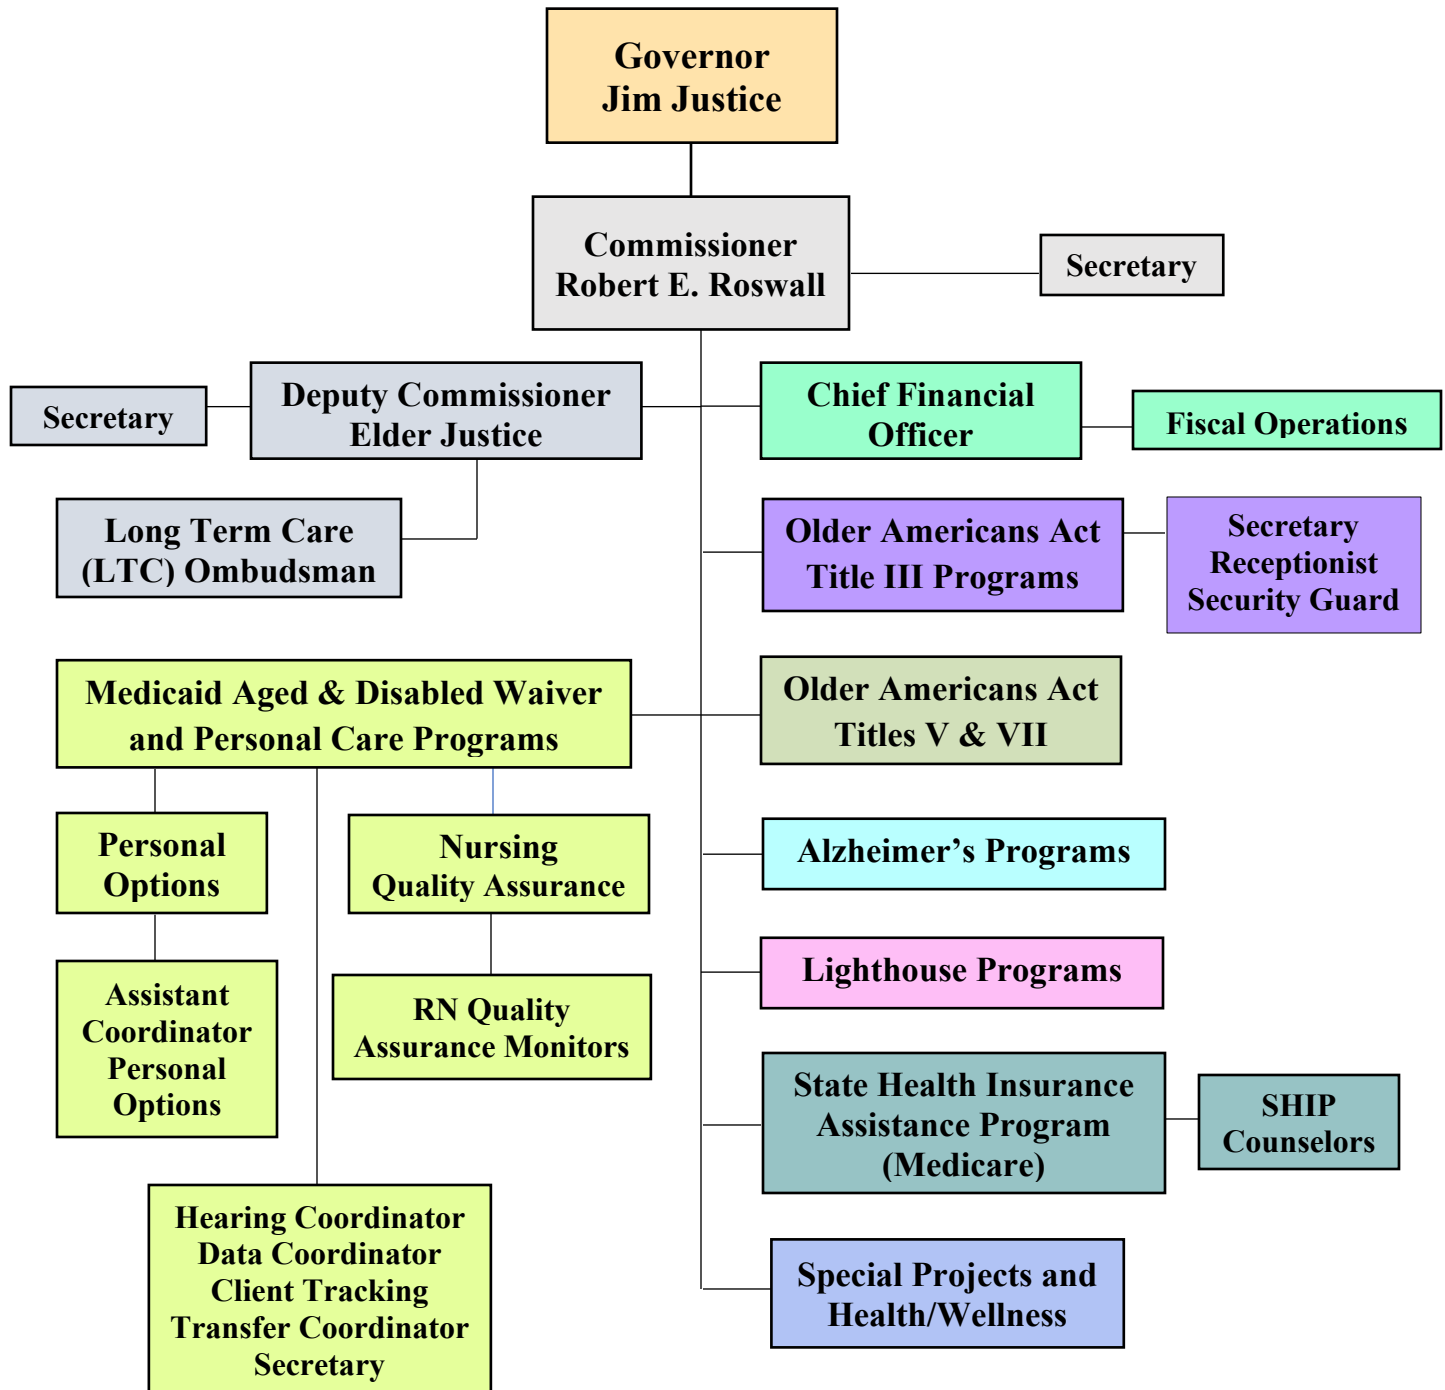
Governor
Jim Justice

Commissioner
Robert E. Roswall

Secretary

Secretary

Deputy Commissioner
Elder Justice

Chief Financial Officer

Fiscal Operations

Long Term Care (LTC) Ombudsman

Older Americans Act Title III Programs

Secretary
Receptionist
Security Guard

Medicaid Aged & Disabled Waiver and Personal Care Programs

Older Americans Act Titles V & VII

Personal Options

Nursing Quality Assurance

Alzheimer's Programs

Assistant Coordinator Personal Options

RN Quality Assurance Monitors

Lighthouse Programs

State Health Insurance Assistance Program (Medicare)

SHIP Counselors

Hearing Coordinator
Data Coordinator
Client Tracking
Transfer Coordinator
Secretary

Special Projects and Health/Wellness